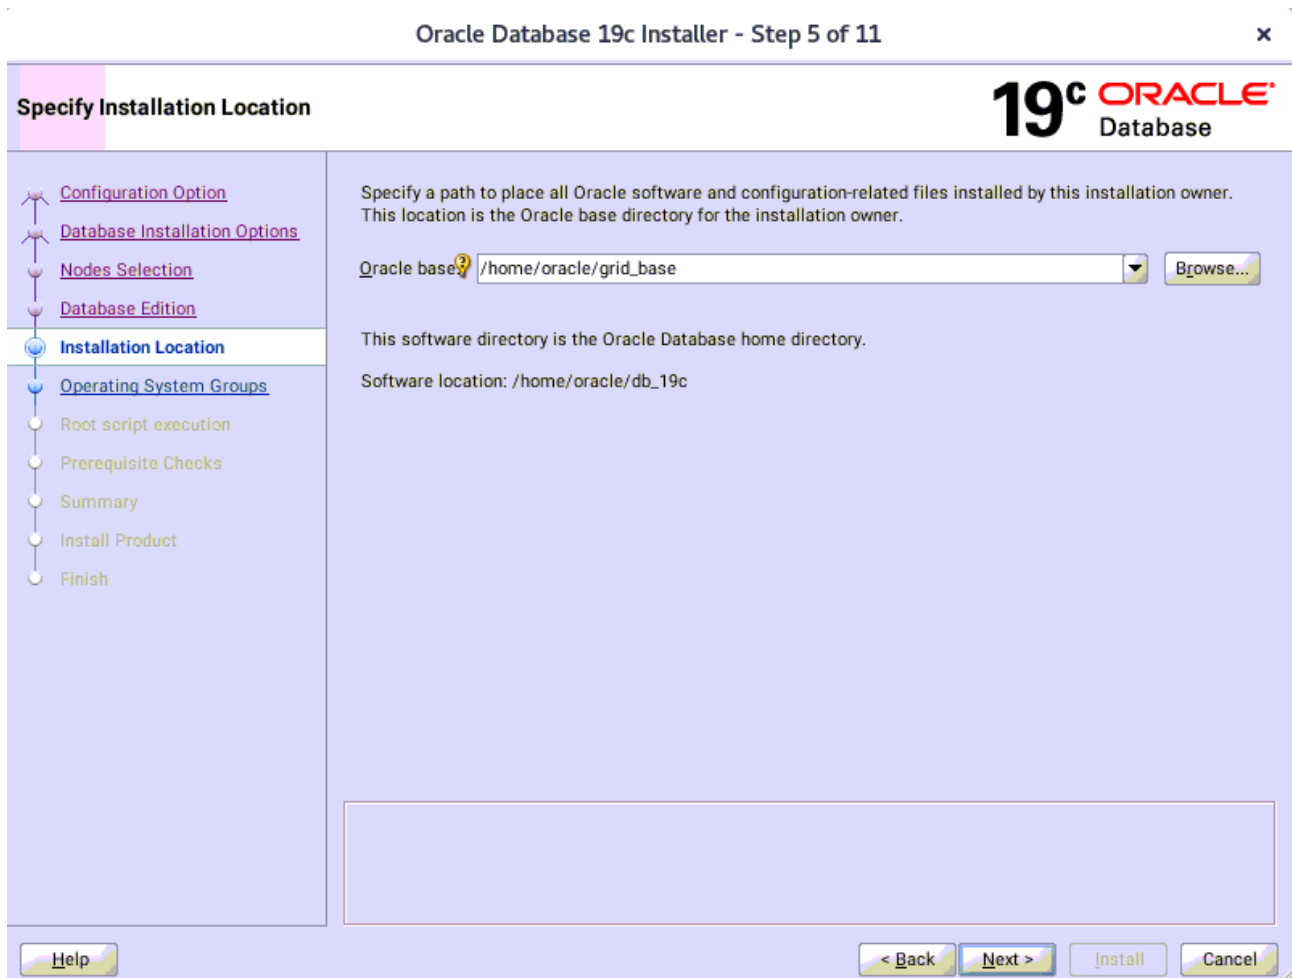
Oracle Database 19c Installer - Step 5 of 11

×

Specify Installation Location

19c ORACLE Database

Configuration Option
Database Installation Options
Nodes Selection
Database Edition
Installation Location
Operating System Groups
Root script execution
Prerequisite Checks
Summary
Install Product
Finish

Specify a path to place all Oracle software and configuration-related files installed by this installation owner. This location is the Oracle base directory for the installation owner.

Oracle base: /home/oracle/grid_base

Browse...

This software directory is the Oracle Database home directory.

Software location: /home/oracle/db_19c

Help

< Back

Next >

Install

Cancel